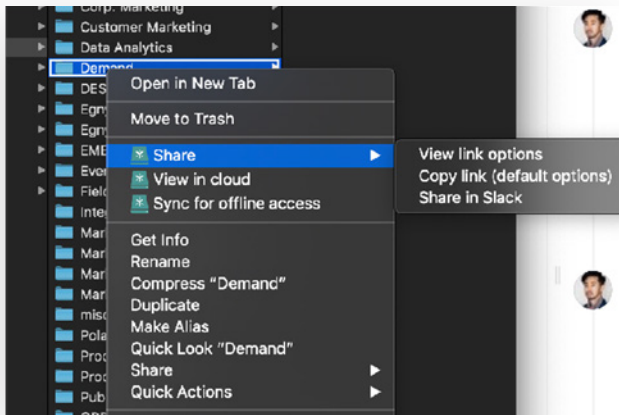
Corp. Marketing
Customer Marketing
Data Analytics
Demand
DES
Egny
Egny
EME
Ever
Field
Integ
Mar
Mar
Mar
Mar
misc
Pola
Prod
Prod
Pub

Open in New Tab
Move to Trash
Share
View in cloud
Sync for offline access
Get Info
Rename
Compress "Demand"
Duplicate
Make Alias
Quick Look "Demand"
Share
Quick Actions

View link options
Copy link (default options)
Share in Slack